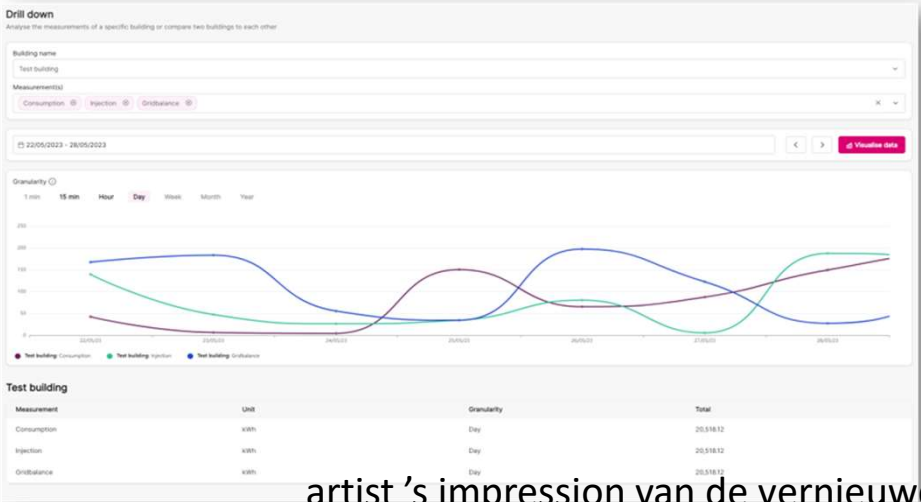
Drill down
Analyse the measurements of a specific building or compare two buildings to each other

Building name
Test building

Measurement(s)
Consumption ⊗ Injection ⊗ Gridbalance ⊗

22/05/2023 - 28/05/2023

Visualise data

Granularity
1 min 15 min Hour Day Week Month Year

250
200
150
100
50
0

22/05/23 23/05/23 24/05/23 25/05/23 26/05/23 27/05/23 28/05/23

Test building: Consumption Test building: Injection Test building: Gridbalance

Test building

| Measurement | Unit | Granularity | Total |
|---|---|---|---|
| Consumption | kWh | Day | 20,518.12 |
| Injection | kWh | Day | 20,518.12 |
| Gridbalance | kWh | Day | 20,518.12 |

artist 's impression van de vernieuw